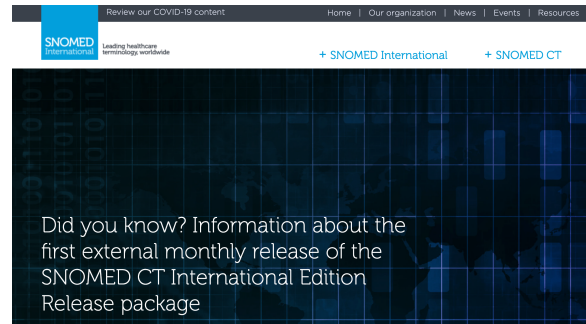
Review our COVID-19 content

Home | Our organization | News | Events | Resources

SNOMED International

Leading healthcare terminology, worldwide

+ SNOMED International

+ SNOMED CT

Did you know? Information about the first external monthly release of the SNOMED CT International Edition Release package